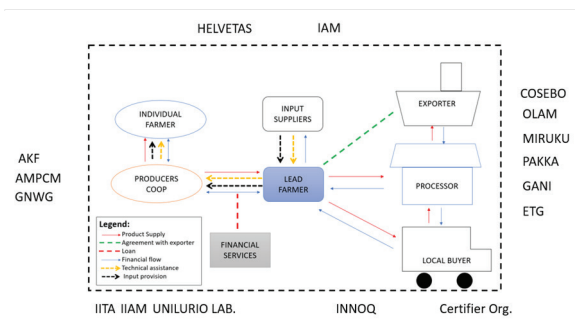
HELVETAS IAM

INDIVIDUAL FARMER

INPUT SUPPLIERS

EXPORTER

COSEBO
OLAM
MIRUKU
PAKKA
GANI
ETG

AKF
AMPCM
GNWG

PRODUCERS COOP

LEAD FARMER

PROCESSOR

Legend:
Product Supply
Agreement with exporter
Loan
Financial flow
Technical assistance
Input provision

FINANCIAL SERVICES

LOCAL BUYER

IITA IIAM UNILURIO LAB.

INNOQ

Certifier Org.